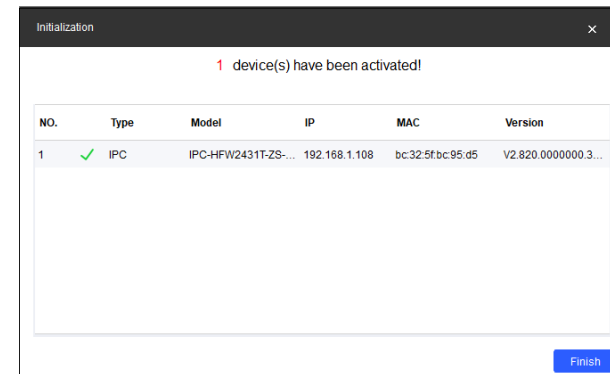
Initialization

×

1 device(s) have been activated!

| NO. | | Type | Model | IP | MAC | Version |
|---|---|---|---|---|---|---|
| 1 | ✓ | IPC | IPC-HFW2431T-ZS-... | 192.168.1.108 | bc:32:5f:bc:95:d5 | V2.820.0000000.3... |

Finish